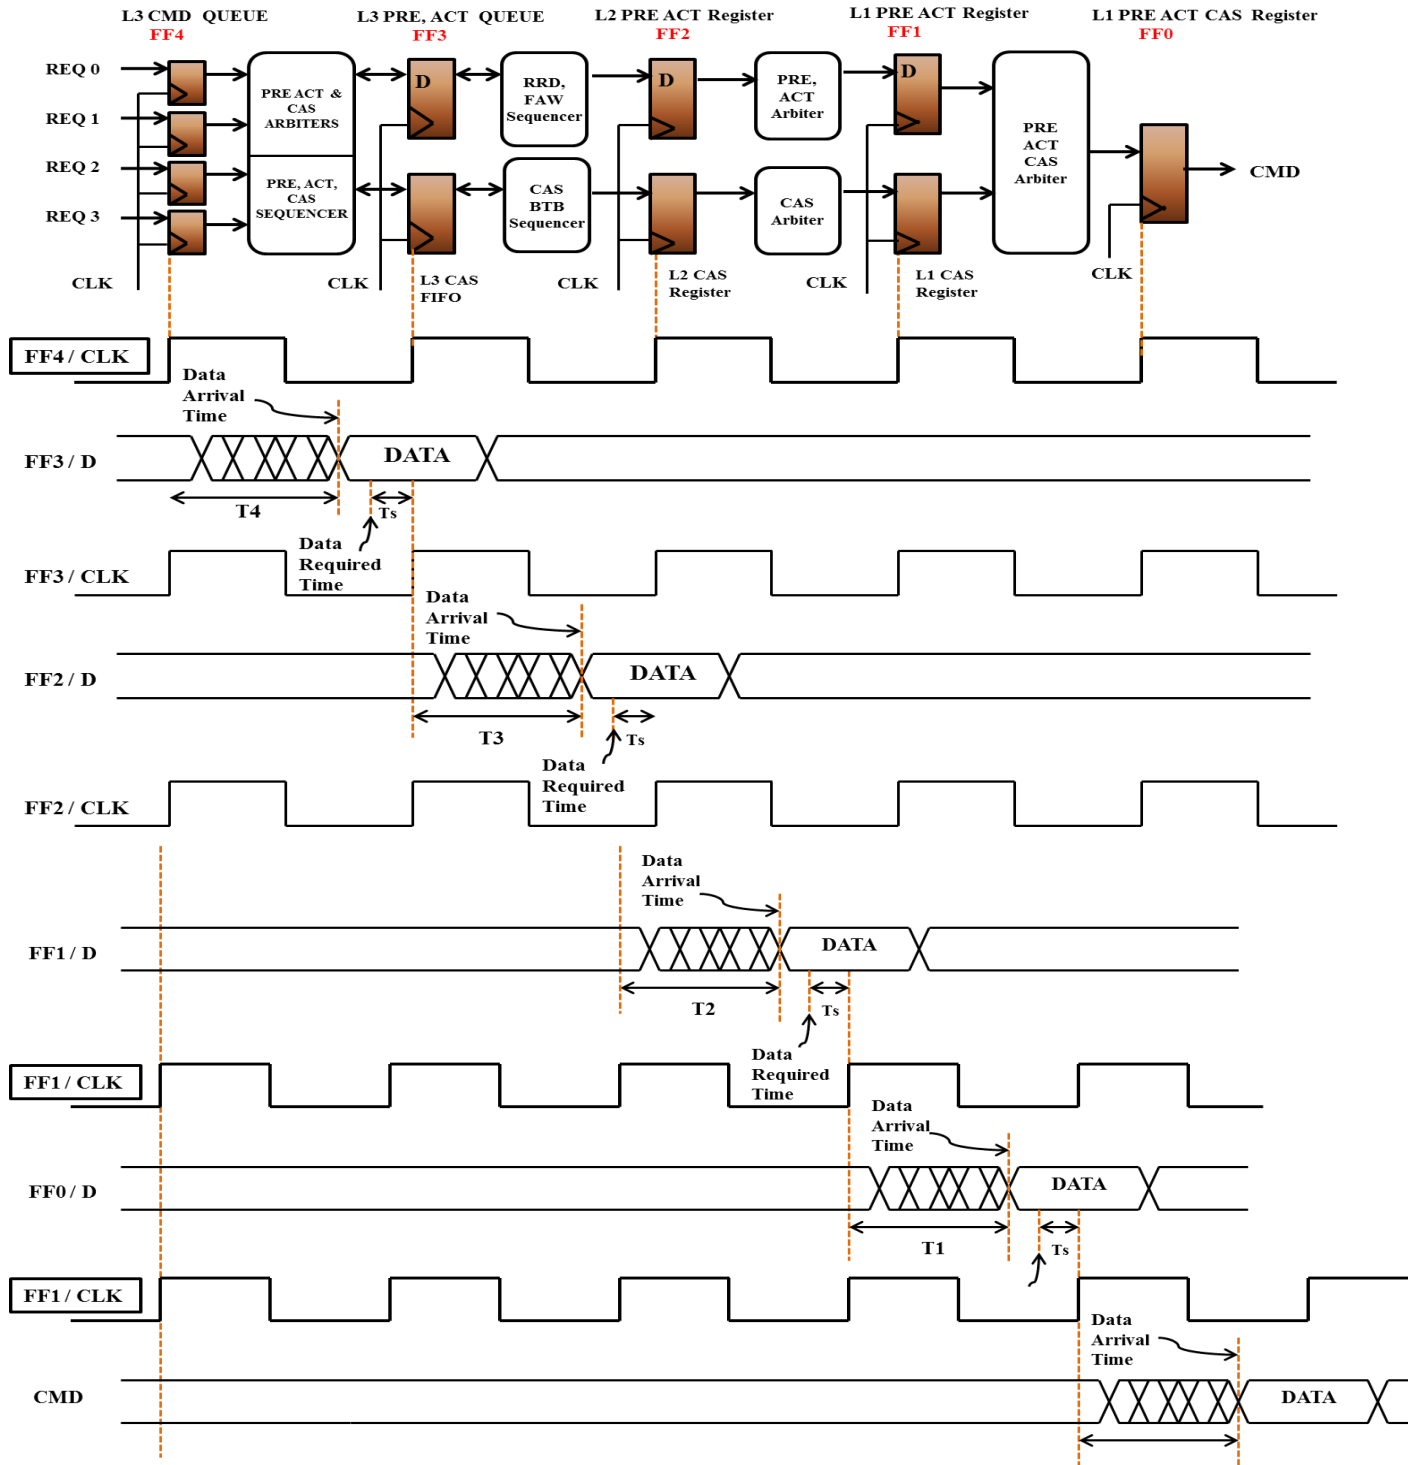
L3 CMD QUEUE
FF4
L3 PRE, ACT QUEUE
FF3
L2 PRE ACT Register
FF2
L1 PRE ACT Register
FF1
L1 PRE ACT CAS Register
FF0

REQ 0
REQ 1
REQ 2
REQ 3
CLK
PRE ACT & CAS ARBITERS
PRE, ACT, CAS SEQUENCER
CLK
D
L3 CAS FIFO
RRD, FAW Sequencer
CAS BTB Sequencer
CLK
D
L2 CAS Register
PRE, ACT Arbiter
CAS Arbiter
CLK
D
L1 CAS Register
PRE ACT CAS Arbiter
CLK
CMD

FF4 / CLK
Data Arrival Time
FF3 / D
DATA
T4
Ts
Data Required Time
FF3 / CLK
Data Arrival Time
FF2 / D
DATA
T3
Ts
Data Required Time
FF2 / CLK
Data Arrival Time
FF1 / D
DATA
T2
Ts
Data Required Time
FF1 / CLK
Data Arrival Time
FF0 / D
DATA
T1
Ts
FF1 / CLK
Data Arrival Time
CMD
DATA